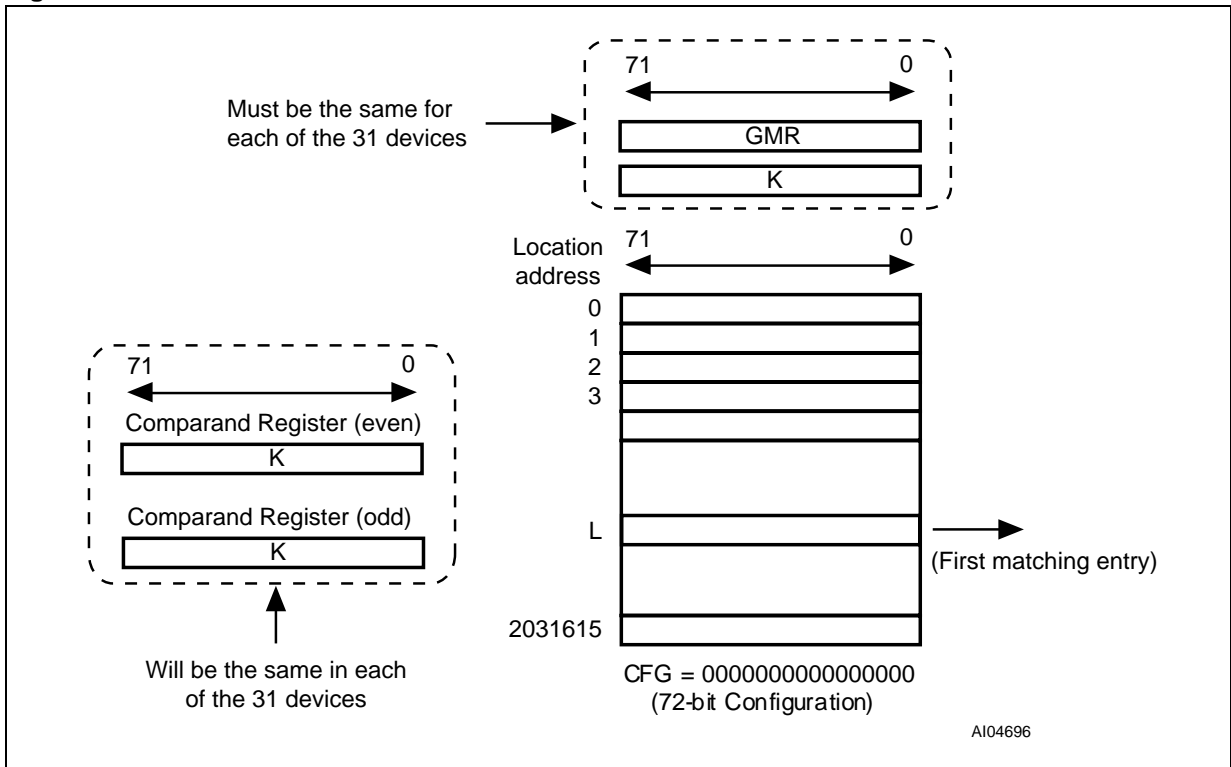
71 0

Must be the same for each of the 31 devices

GMR

K

Location address

71 0

0
1
2
3

L

(First matching entry)

2031615

71 0

Comparand Register (even)

K

Comparand Register (odd)

K

Will be the same in each of the 31 devices

CFG = 0000000000000000
(72-bit Configuration)

AI04696